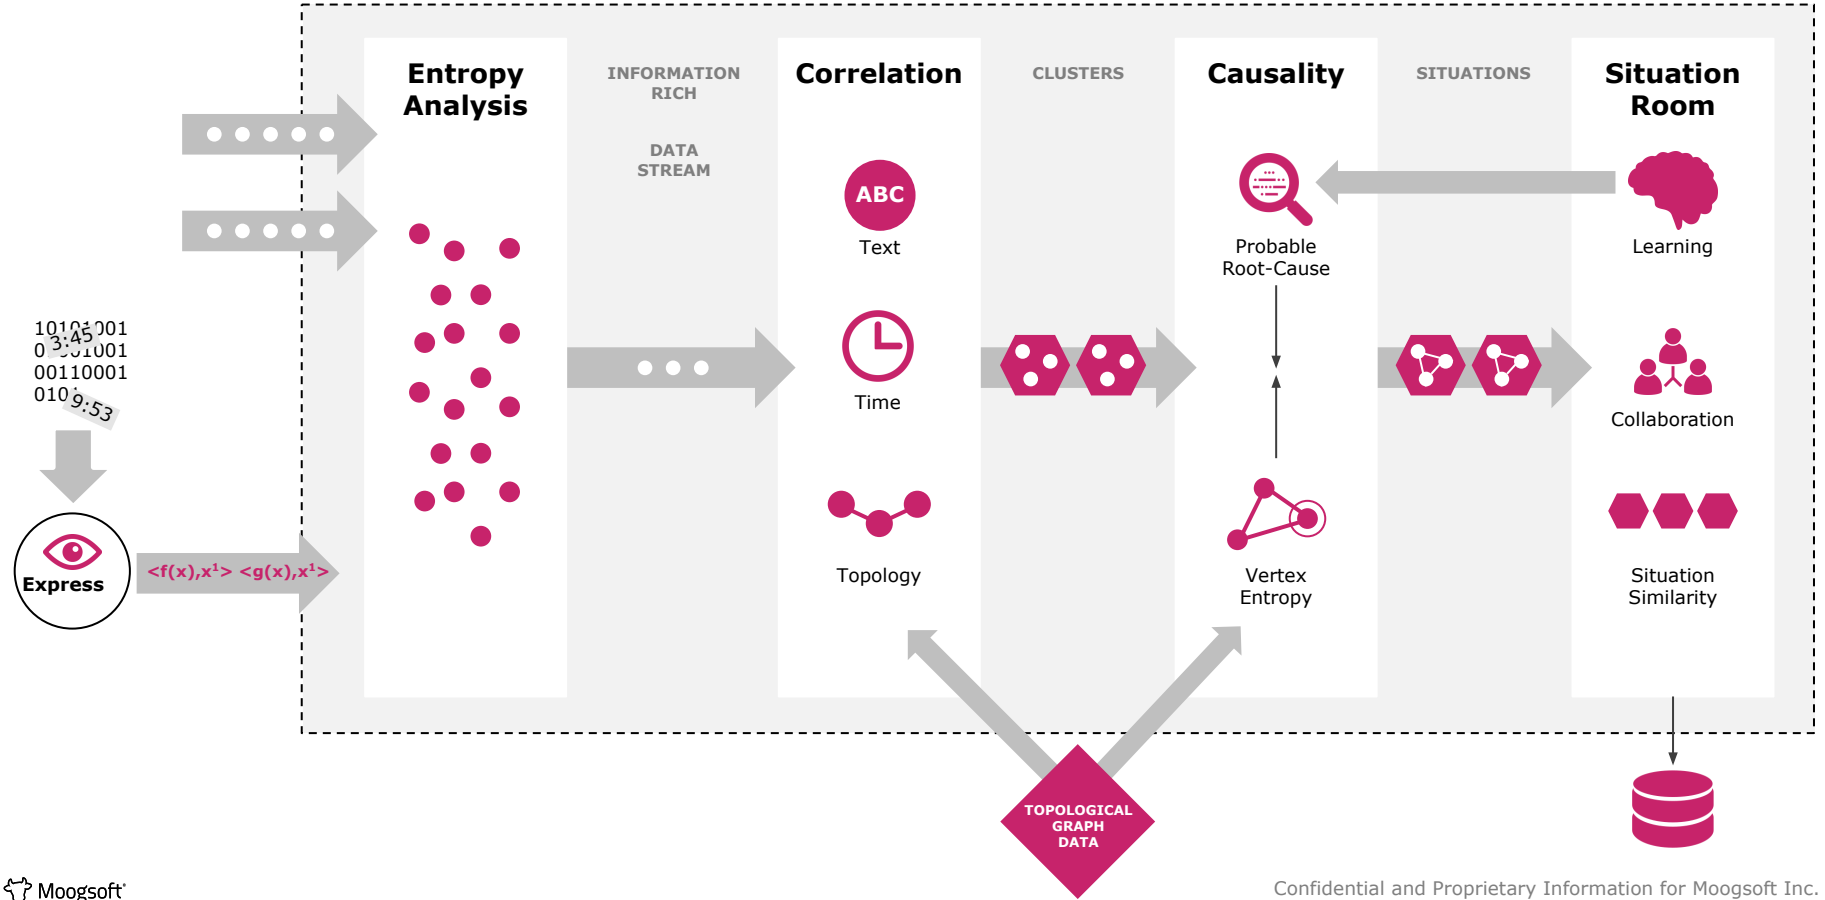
Entropy Analysis

INFORMATION RICH

DATA STREAM

Correlation

CLUSTERS

Causality

SITUATIONS

Situation Room

ABC

Text

Time

Topology

Probable Root-Cause

Vertex Entropy

Learning

Collaboration

Situation Similarity

10101001
0 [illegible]1001
00110001
010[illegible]

3:45

9:53

Express

<f(x),x¹> <g(x),x¹>

TOPOLOGICAL GRAPH DATA

Moogsoft

Confidential and Proprietary Information for Moogsoft Inc.